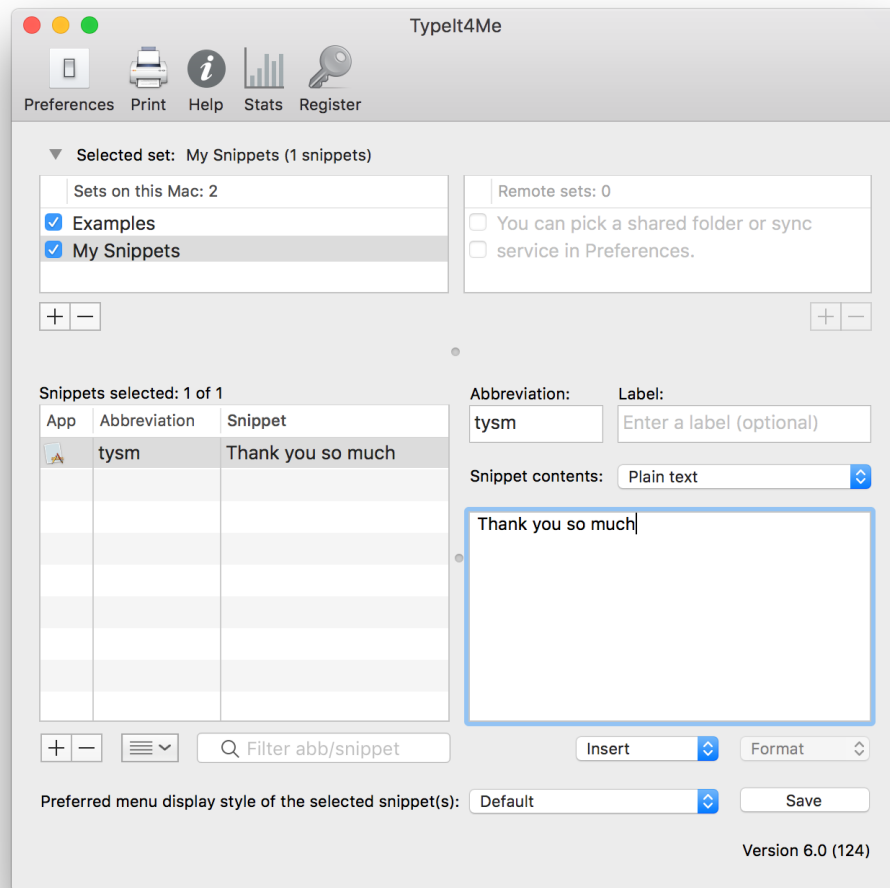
TypeIt4Me

Preferences Print Help Stats Register

Selected set: My Snippets (1 snippets)

Sets on this Mac: 2
Examples
My Snippets

Remote sets: 0
You can pick a shared folder or sync service in Preferences.

+ −

+ −

Snippets selected: 1 of 1

| App | Abbreviation | Snippet |
|---|---|---|
| | tysm | Thank you so much |

Abbreviation: tysm
Label: Enter a label (optional)

Snippet contents: Plain text

Thank you so much

+ −

Filter abb/snippet

Insert

Format

Preferred menu display style of the selected snippet(s): Default

Save

Version 6.0 (124)